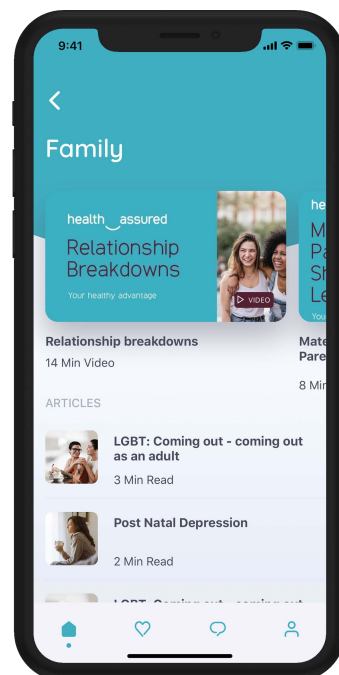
9:41

<

Family

health assured
Relationship Breakdowns
Your healthy advantage
VIDEO

he
M
Pa
Sh
Le
You

Relationship breakdowns
14 Min Video

Mate
Pare
8 Mi

ARTICLES

LGBT: Coming out - coming out as an adult
3 Min Read

Post Natal Depression
2 Min Read

LGBT: Coming out - coming out